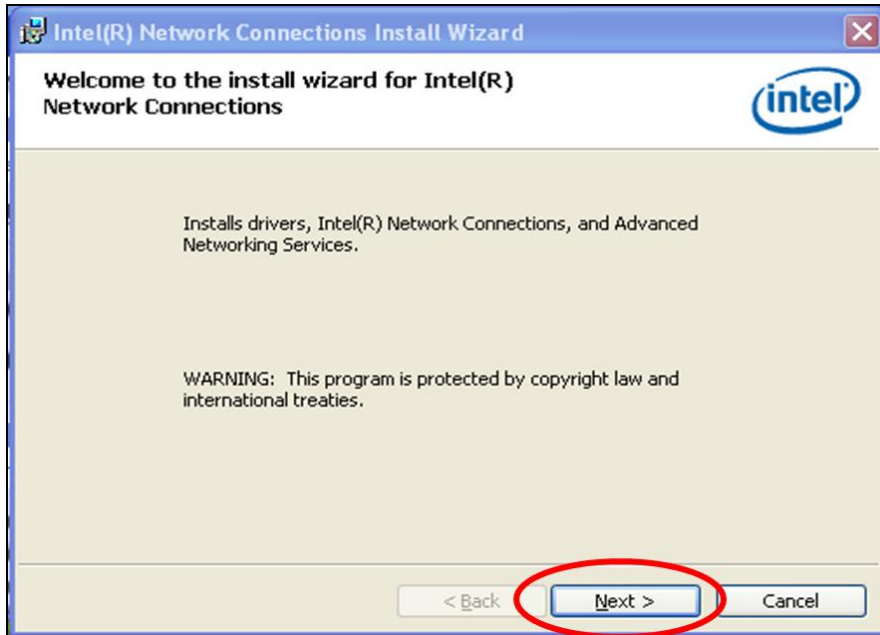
Intel(R) Network Connections Install Wizard

Welcome to the install wizard for Intel(R) Network Connections

intel

Installs drivers, Intel(R) Network Connections, and Advanced Networking Services.

WARNING: This program is protected by copyright law and international treaties.

< Back

Next >

Cancel